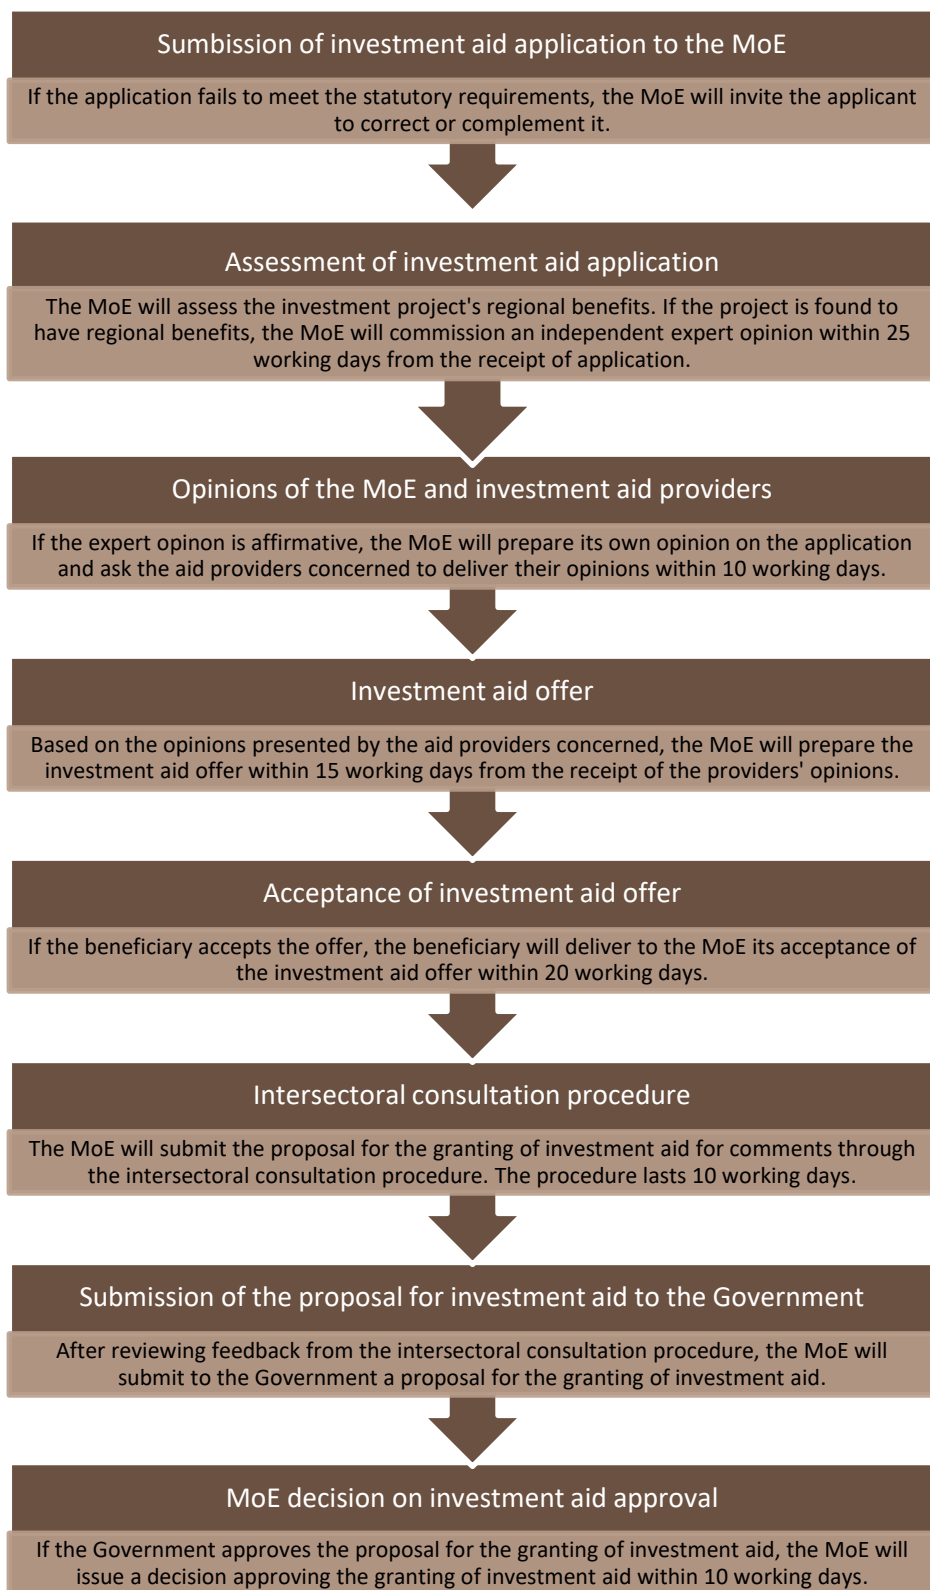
Sumbission of investment aid application to the MoE

If the application fails to meet the statutory requirements, the MoE will invite the applicant to correct or complement it.

Assessment of investment aid application

The MoE will assess the investment project's regional benefits. If the project is found to have regional benefits, the MoE will commission an independent expert opinion within 25 working days from the receipt of application.

Opinions of the MoE and investment aid providers

If the expert opinon is affirmative, the MoE will prepare its own opinion on the application and ask the aid providers concerned to deliver their opinions within 10 working days.

Investment aid offer

Based on the opinions presented by the aid providers concerned, the MoE will prepare the investment aid offer within 15 working days from the receipt of the providers' opinions.

Acceptance of investment aid offer

If the beneficiary accepts the offer, the beneficiary will deliver to the MoE its acceptance of the investment aid offer within 20 working days.

Intersectoral consultation procedure

The MoE will submit the proposal for the granting of investment aid for comments through the intersectoral consultation procedure. The procedure lasts 10 working days.

Submission of the proposal for investment aid to the Government

After reviewing feedback from the intersectoral consultation procedure, the MoE will submit to the Government a proposal for the granting of investment aid.

MoE decision on investment aid approval

If the Government approves the proposal for the granting of investment aid, the MoE will issue a decision approving the granting of investment aid within 10 working days.